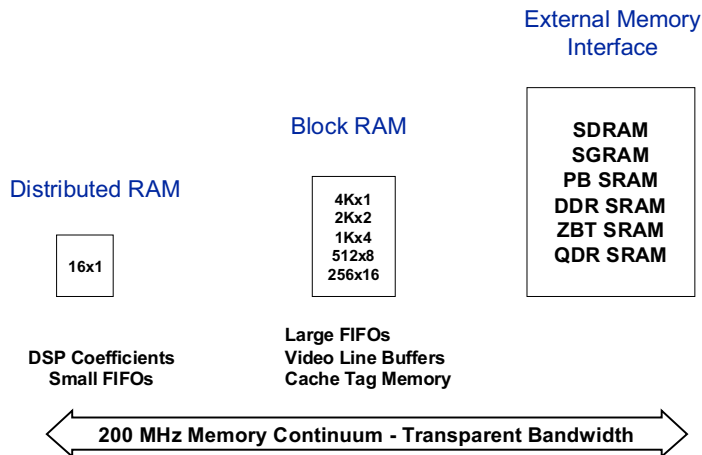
External Memory Interface

Block RAM

Distributed RAM

16x1

4Kx1
2Kx2
1Kx4
512x8
256x16

SDRAM
SGRAM
PB SRAM
DDR SRAM
ZBT SRAM
QDR SRAM

DSP Coefficients
Small FIFOs

Large FIFOs
Video Line Buffers
Cache Tag Memory

200 MHz Memory Continuum - Transparent Bandwidth